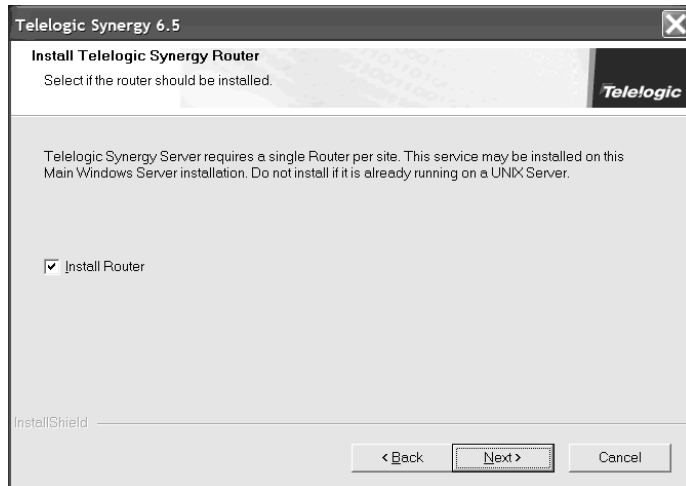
Telelogic Synergy 6.5

Install Telelogic Synergy Router

Select if the router should be installed.

Telelogic

Telelogic Synergy Server requires a single Router per site. This service may be installed on this Main Windows Server installation. Do not install if it is already running on a UNIX Server.

☑ Install Router

InstallShield

< Back

Next >

Cancel